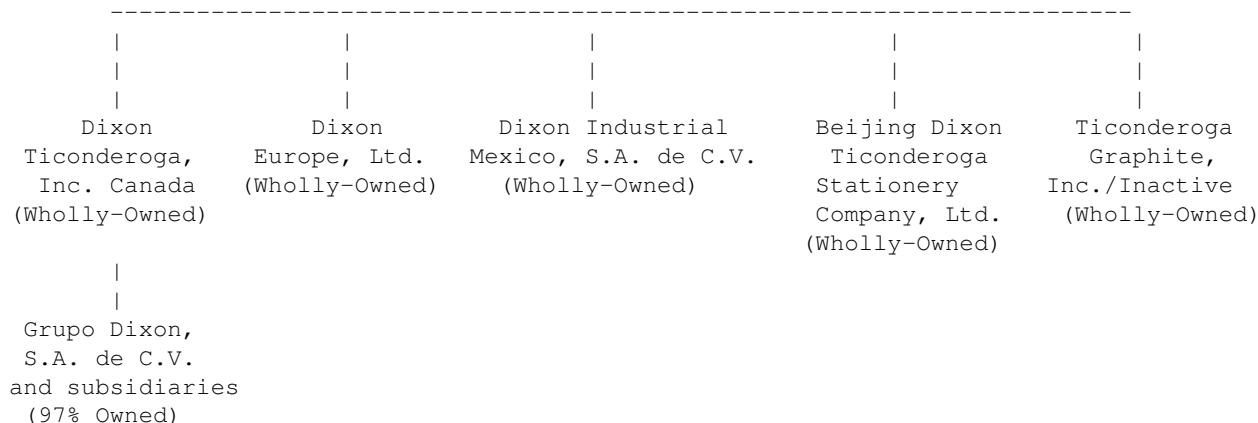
Dixon Ticonderoga, Inc. Canada (Wholly-Owned)

Dixon Europe, Ltd. (Wholly-Owned)

Dixon Industrial Mexico, S.A. de C.V. (Wholly-Owned)

Beijing Dixon Ticonderoga Stationery Company, Ltd. (Wholly-Owned)

Ticonderoga Graphite, Inc./Inactive (Wholly-Owned)

Grupo Dixon, S.A. de C.V. and subsidiaries (97% Owned)